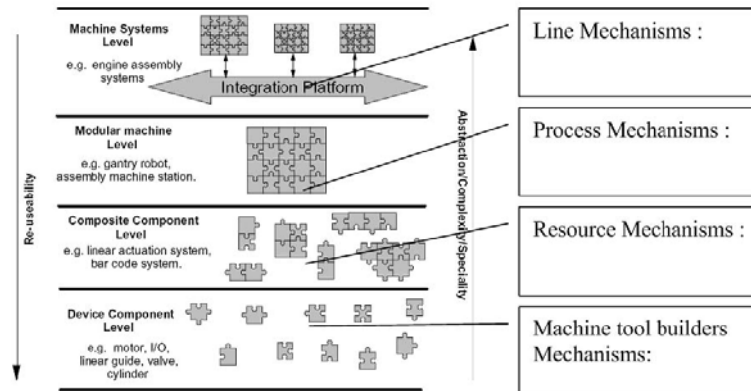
Re-useability

Machine Systems Level
e.g. engine assembly systems

Integration Platform

Modular machine Level
e.g. gantry robot, assembly machine station.

Composite Component Level
e.g. linear actuation system, bar code system.

Device Component Level
e.g. motor, I/O, linear guide, valve, cylinder

Abstraction/Complexity/Speciality

Line Mechanisms :

Process Mechanisms :

Resource Mechanisms :

Machine tool builders Mechanisms: